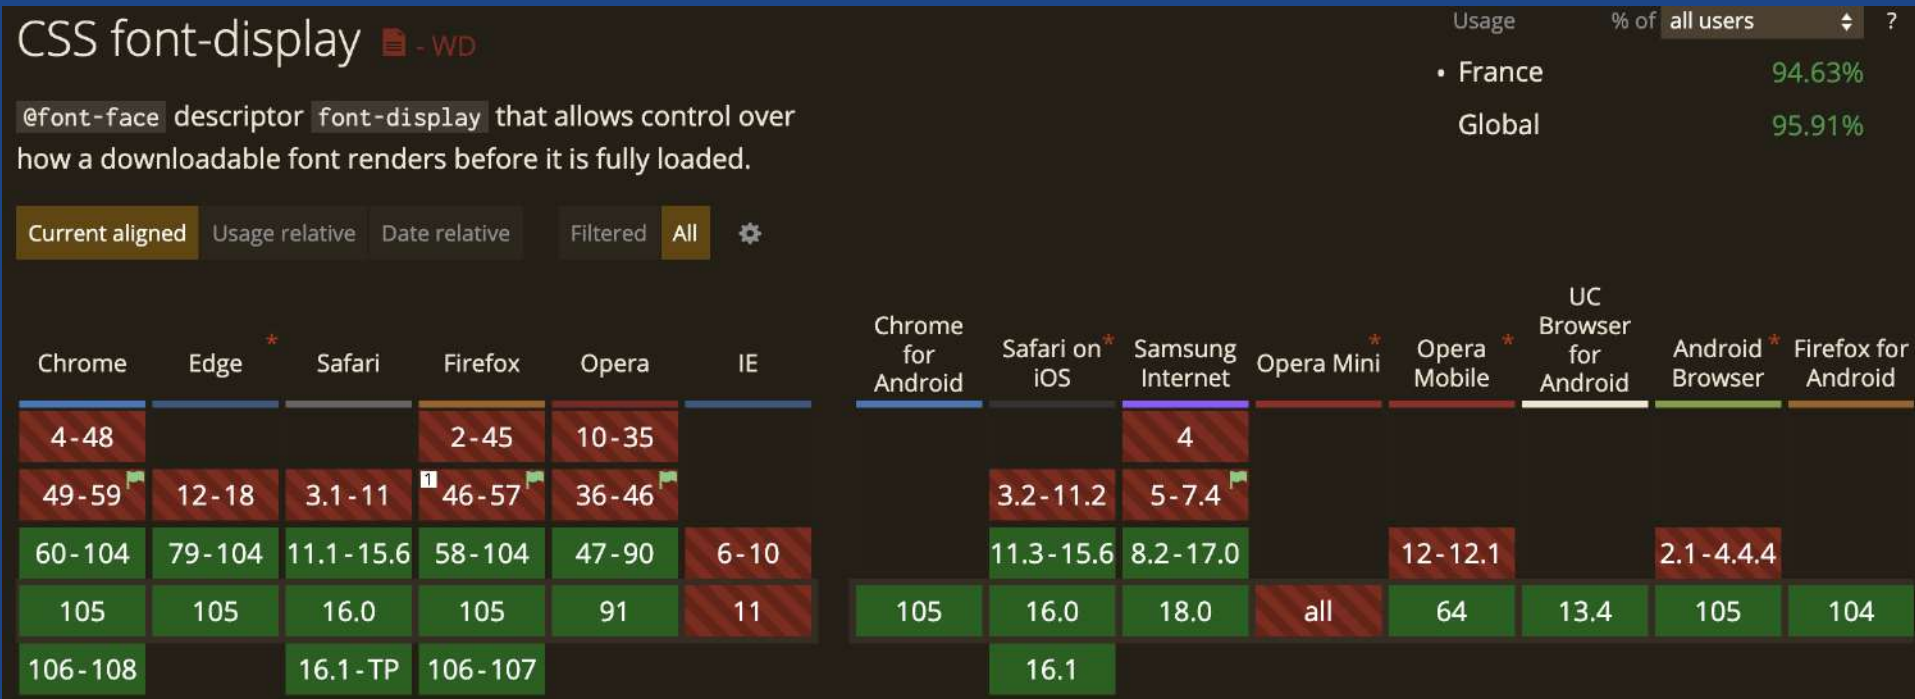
CSS font-display - WD

Usage % of all users ?

• France 94.63%

Global 95.91%

@font-face descriptor font-display that allows control over how a downloadable font renders before it is fully loaded.

Current aligned Usage relative Date relative Filtered All

| Chrome | Edge * | Safari | Firefox | Opera | IE | Chrome for Android | Safari on iOS * | Samsung Internet | Opera Mini * | Opera Mobile * | UC Browser for Android | Android Browser * | Firefox for Android |
|---|---|---|---|---|---|---|---|---|---|---|---|---|---|
| 4-48 | | | 2-45 | 10-35 | | | | 4 | | | | | |
| 49-59 | 12-18 | 3.1-11 | 1 46-57 | 36-46 | | | 3.2-11.2 | 5-7.4 | | | | | |
| 60-104 | 79-104 | 11.1-15.6 | 58-104 | 47-90 | 6-10 | | 11.3-15.6 | 8.2-17.0 | | 12-12.1 | | 2.1-4.4.4 | |
| 105 | 105 | 16.0 | 105 | 91 | 11 | 105 | 16.0 | 18.0 | all | 64 | 13.4 | 105 | 104 |
| 106-108 | | 16.1-TP | 106-107 | | | | 16.1 | | | | | | |